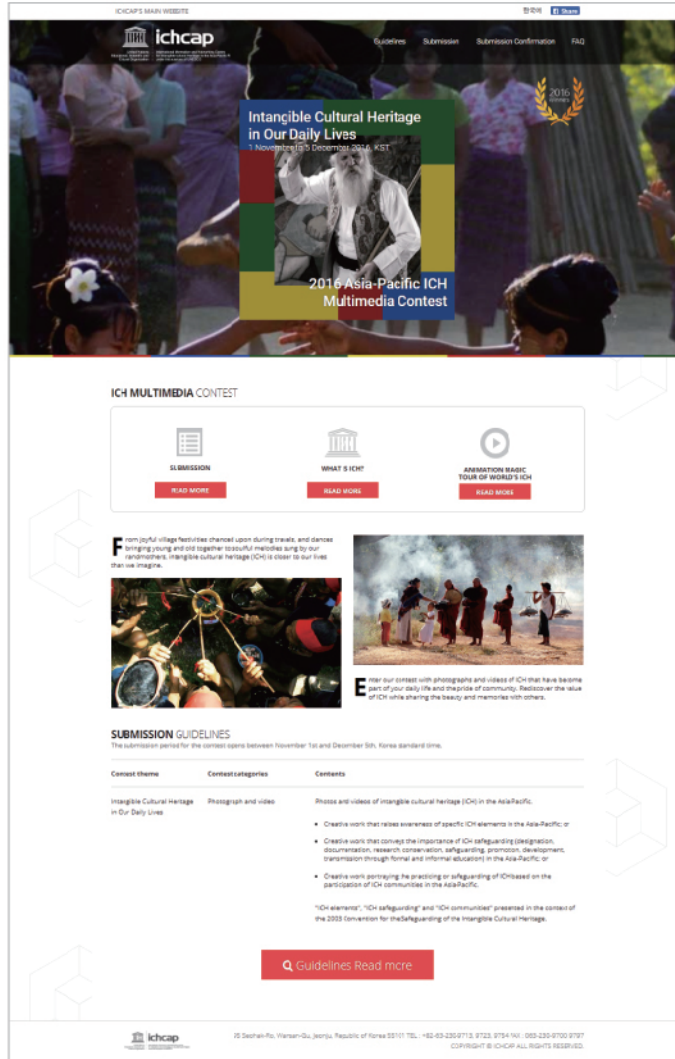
ICHCAP'S MAIN WEBSITE

한국어 Share

ichcap

Guidelines Submission Submission Confirmation FAQ

Intangible Cultural Heritage in Our Daily Lives
1 November to 5 December 2016, KST

2016

2016 Asia-Pacific ICH Multimedia Contest

ICH MULTIMEDIA CONTEST

SUBMISSION
READ MORE

WHAT'S ICH?
READ MORE

ANIMATION MAGIC TOUR OF WORLD'S ICH
READ MORE

From joyful village festivities chanced upon during travels, and dances bringing young and old together to soulful melodies sung by our grandmothers, intangible cultural heritage (ICH) is closer to our lives than we imagine.

Enter our contest with photographs and videos of ICH that have become part of your daily life and the pride of community. Rediscover the value of ICH while sharing the beauty and memories with others.

SUBMISSION GUIDELINES
The submission period for the contest opens between November 1st and December 5th, Korea standard time.

| Contest theme | Contest categories | Contents |
|---|---|---|
| Intangible Cultural Heritage in Our Daily Lives | Photograph and video | Photos and videos of intangible cultural heritage (ICH) in the Asia-Pacific. • Creative work that raises awareness of specific ICH elements in the Asia-Pacific; or • Creative work that conveys the importance of ICH safeguarding (designation, documentation, research conservation, safeguarding, promotion, development, transmission through formal and informal education) in the Asia-Pacific; or • Creative work portraying the practicing or safeguarding of ICH based on the participation of ICH communities in the Asia-Pacific. "ICH elements", "ICH safeguarding" and "ICH communities" presented in the context of the 2003 Convention for the Safeguarding of the Intangible Cultural Heritage. |

Guidelines Read more

ichcap

95 Seohak-Ro, Wansan-Gu, Jeonju, Republic of Korea 55101 TEL : +82-63-230-9713, 9723, 9754 FAX : 063-230-9700 9787
COPYRIGHT © ICHCAP ALL RIGHTS RESERVED.